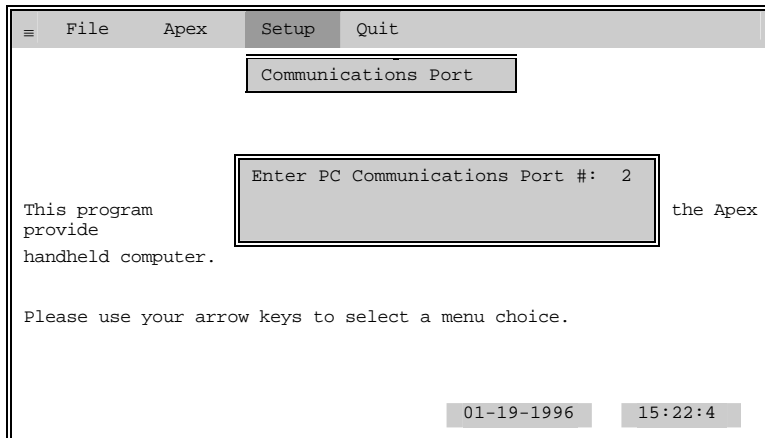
≡ File Apex Setup Quit

Communications Port

Enter PC Communications Port #: 2

This program provide the Apex

handheld computer.

Please use your arrow keys to select a menu choice.

01-19-1996 15:22:4